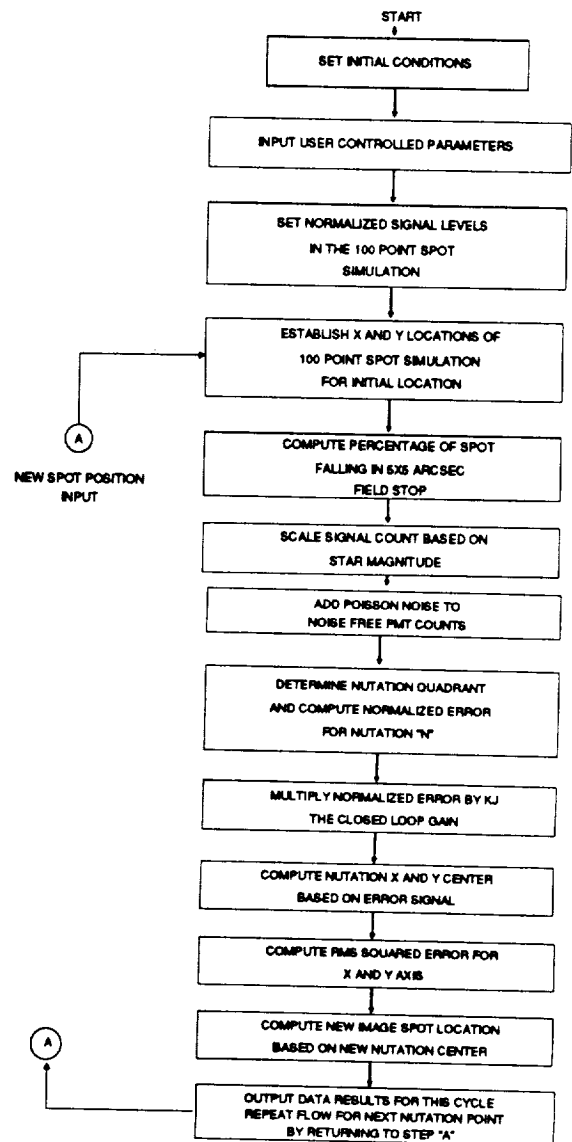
START

SET INITIAL CONDITIONS

INPUT USER CONTROLLED PARAMETERS

SET NORMALIZED SIGNAL LEVELS IN THE 100 POINT SPOT SIMULATION

ESTABLISH X AND Y LOCATIONS OF 100 POINT SPOT SIMULATION FOR INITIAL LOCATION

A

NEW SPOT POSITION INPUT

COMPUTE PERCENTAGE OF SPOT FALLING IN 5X5 ARCSEC FIELD STOP

SCALE SIGNAL COUNT BASED ON STAR MAGNITUDE

ADD POISSON NOISE TO NOISE FREE PMT COUNTS

DETERMINE NUTATION QUADRANT AND COMPUTE NORMALIZED ERROR FOR NUTATION "N"

MULTIPLY NORMALIZED ERROR BY KJ THE CLOSED LOOP GAIN

COMPUTE NUTATION X AND Y CENTER BASED ON ERROR SIGNAL

COMPUTE RMS SQUARED ERROR FOR X AND Y AXIS

COMPUTE NEW IMAGE SPOT LOCATION BASED ON NEW NUTATION CENTER

A

OUTPUT DATA RESULTS FOR THIS CYCLE REPEAT FLOW FOR NEXT NUTATION POINT BY RETURNING TO STEP "A"